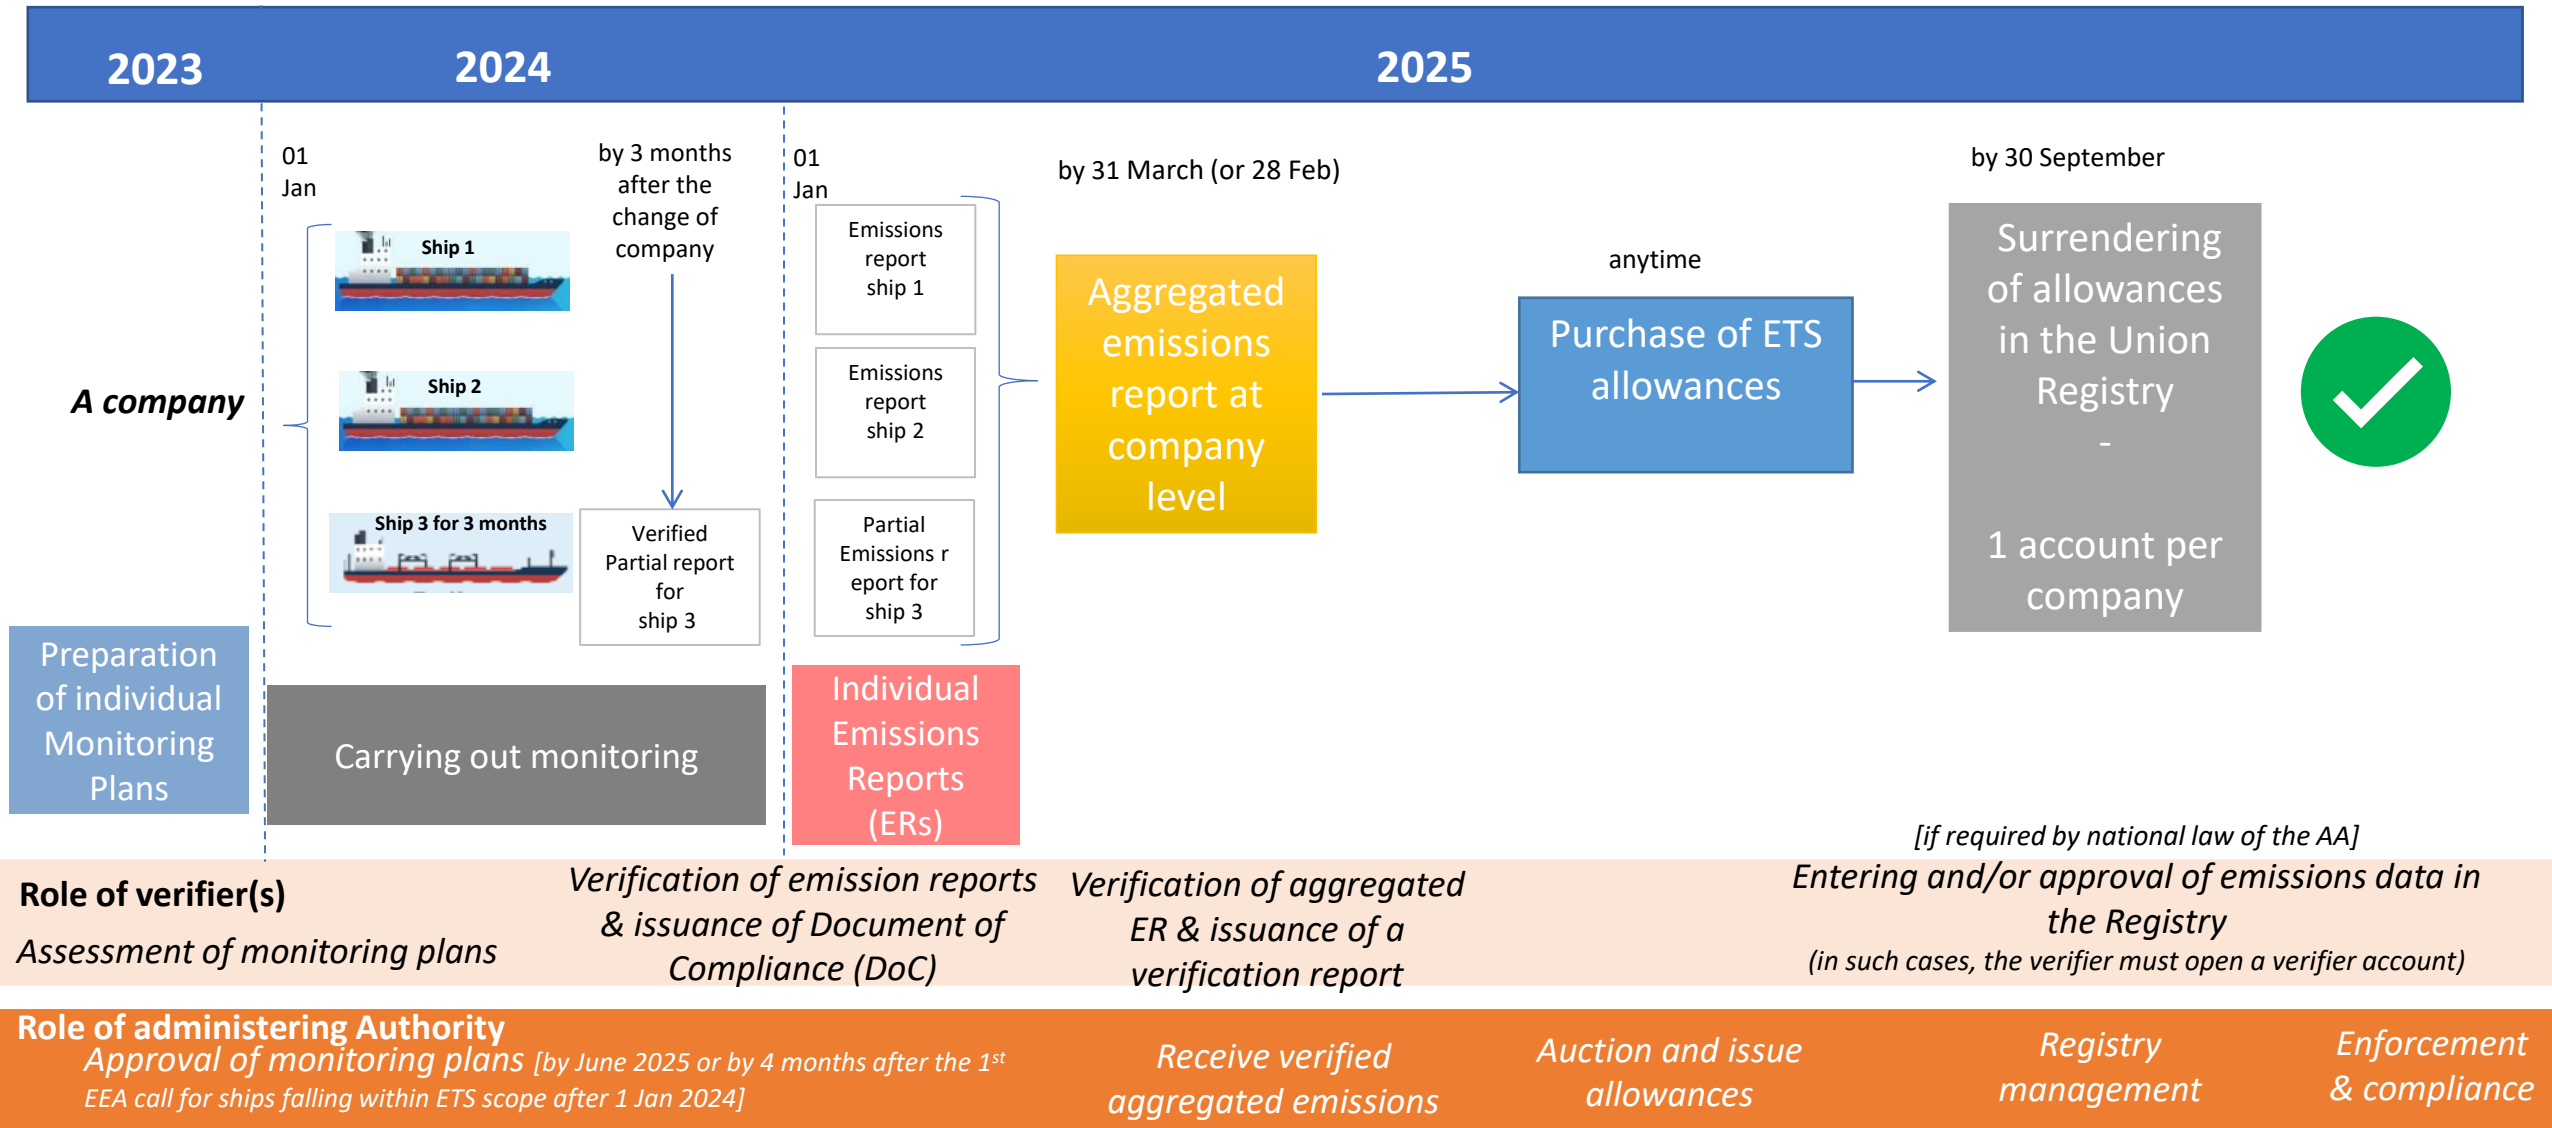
2023

2024

2025

01 Jan

by 3 months after the change of company

01 Jan

by 31 March (or 28 Feb)

by 30 September

A company

Ship 1

Ship 2

Ship 3 for 3 months

Verified Partial report for ship 3

Emissions report ship 1

Emissions report ship 2

Partial Emissions r eport for ship 3

Aggregated emissions report at company level

anytime

Purchase of ETS allowances

Surrendering of allowances in the Union Registry
-
1 account per company

Preparation of individual Monitoring Plans

Carrying out monitoring

Individual Emissions Reports (ERs)

[if required by national law of the AA]

Role of verifier(s)

Assessment of monitoring plans

Verification of emission reports & issuance of Document of Compliance (DoC)

Verification of aggregated ER & issuance of a verification report

Entering and/or approval of emissions data in the Registry
(in such cases, the verifier must open a verifier account)

Role of administering Authority

Approval of monitoring plans [by June 2025 or by 4 months after the 1$^{st}$ EEA call for ships falling within ETS scope after 1 Jan 2024]

Receive verified aggregated emissions

Auction and issue allowances

Registry management

Enforcement & compliance